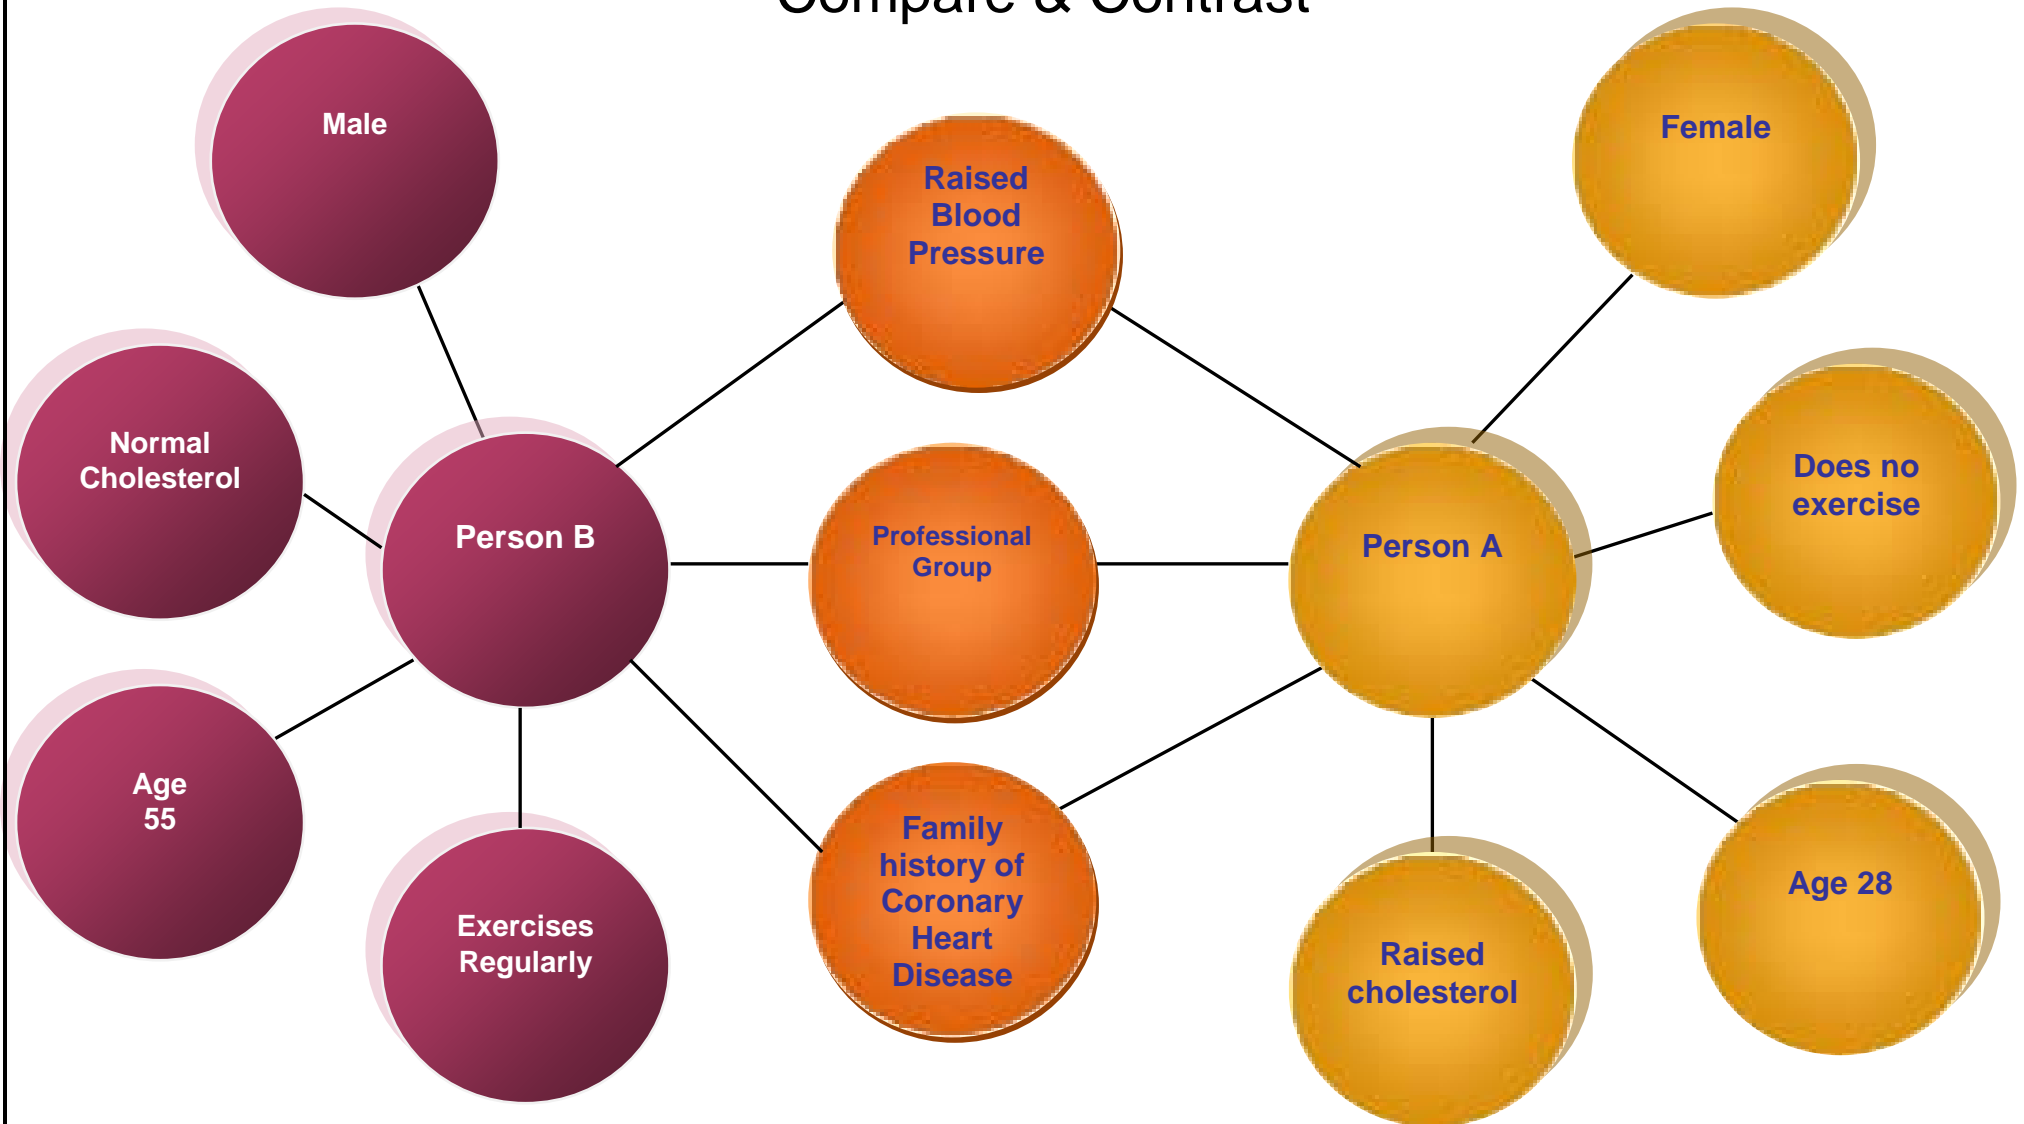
Compare & Contrast

Male

Normal Cholesterol

Person B

Age 55

Exercises Regularly

Raised Blood Pressure

Professional Group

Family history of Coronary Heart Disease

Person A

Female

Does no exercise

Age 28

Raised cholesterol